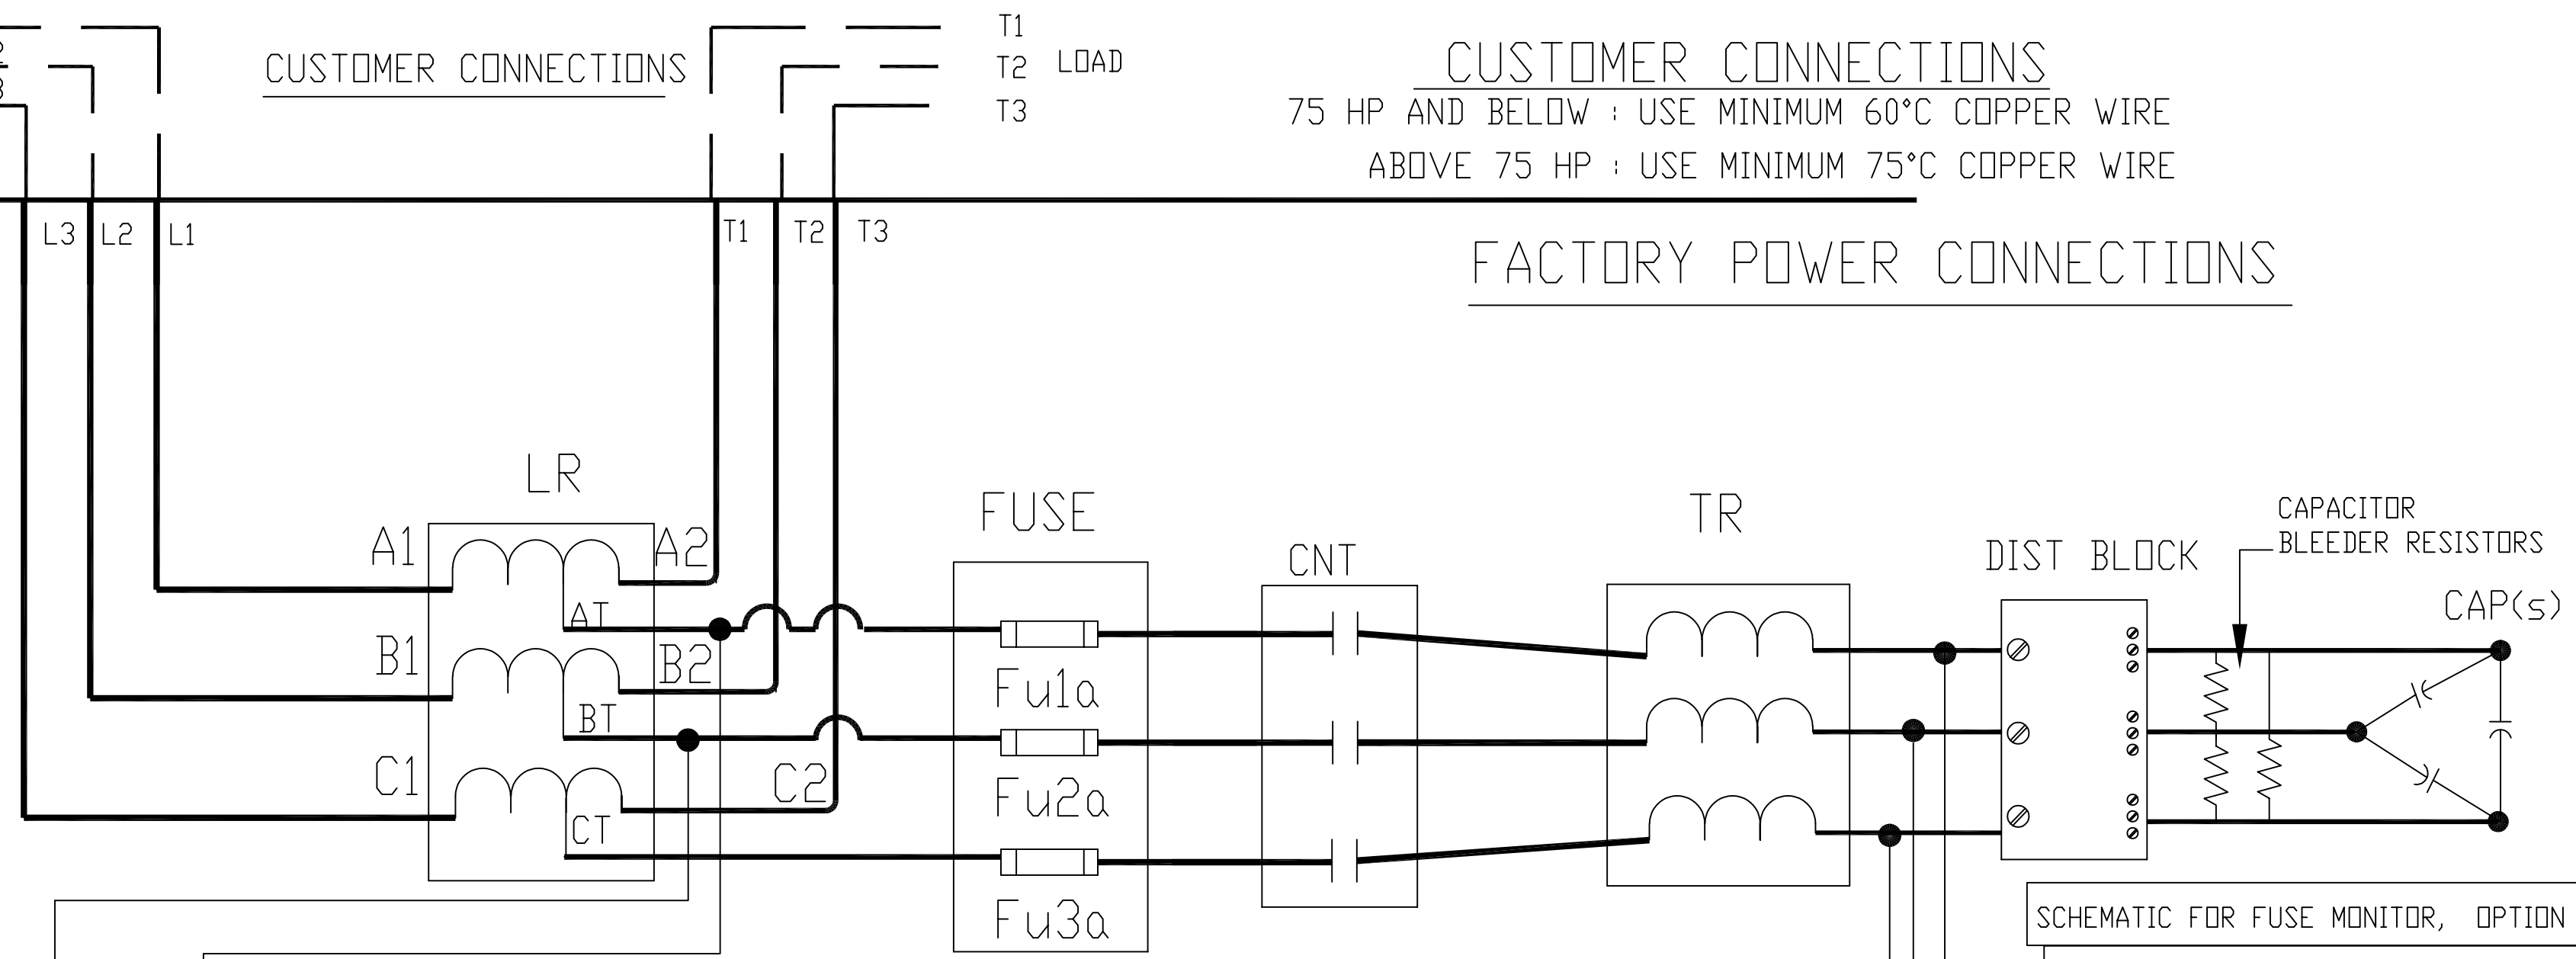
CUSTOMER CONNECTIONS

T1
T2 LOAD
T3

CUSTOMER CONNECTIONS
75 HP AND BELOW : USE MINIMUM 60°C COPPER WIRE
ABOVE 75 HP : USE MINIMUM 75°C COPPER WIRE

L3 L2 L1
T1 T2 T3

FACTORY POWER CONNECTIONS

LR
A1 A2
AT
B1 B2
BT
C1 C2
CT

FUSE
Fu1a
Fu2a
Fu3a

CNT

TR

DIST BLOCK

CAPACITOR
BLEEDER RESISTORS

CAP(s)

SCHEMATIC FOR FUSE MONITOR, OPTION